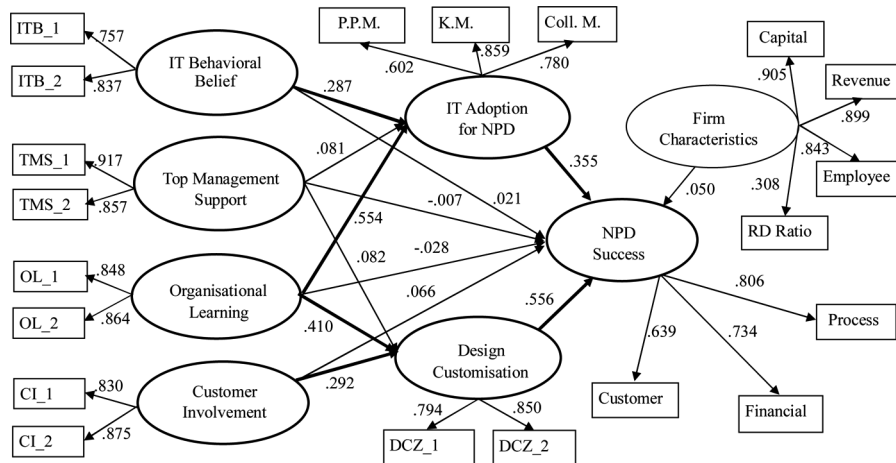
ITB_1
.757
ITB_2
.837
IT Behavioral Belief
.287
P.P.M.
K.M.
Coll. M.
.602
.859
.780
IT Adoption for NPD
Capital
.905
Revenue
Firm Characteristics
.899
.843
Employee
.308
RD Ratio
TMS_1
.917
TMS_2
.857
Top Management Support
.081
-.007
.021
.355
.050
NPD Success
.554
.082
-.028
OL_1
.848
OL_2
.864
Organisational Learning
.066
.410
.556
Design Customisation
.806
Process
.639
.734
Customer
Financial
CI_1
.830
CI_2
.875
Customer Involvement
.292
.794
.850
DCZ_1
DCZ_2